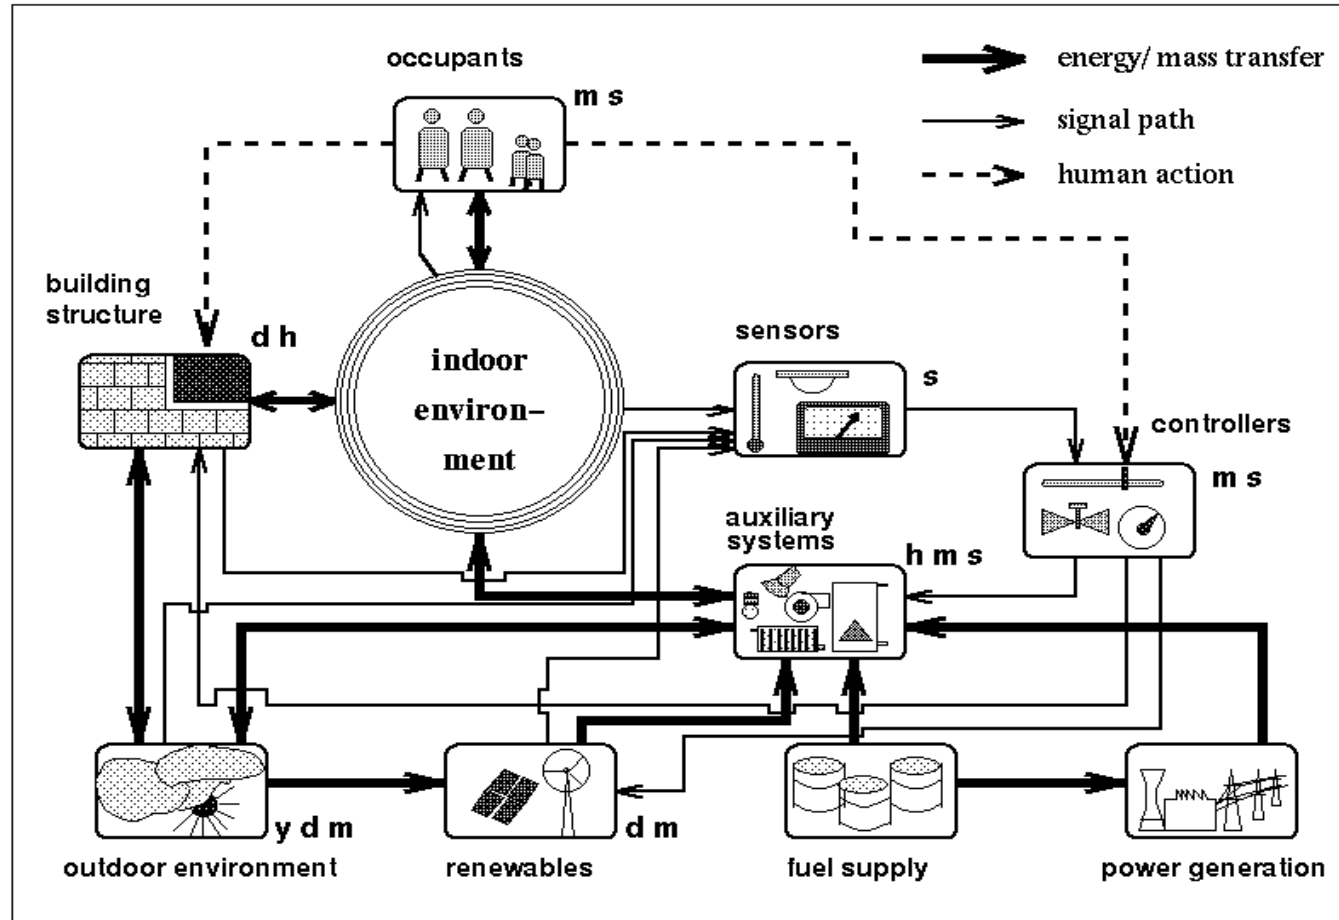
occupants

m s

energy/ mass transfer

signal path

human action

building structure

d h

indoor environment

sensors

s

controllers

m s

auxiliary systems

h m s

y d m

d m

outdoor environment

renewables

fuel supply

power generation